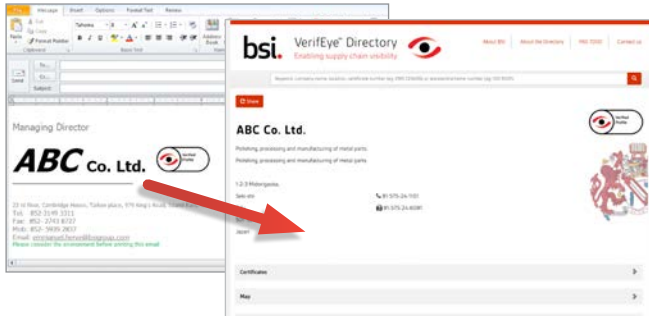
File Message Insert Options Format Text Review

Paste Cut Copy Format Painter

Clipboard

Tahoma

B I U

Basic Text

Address Book

Send

To...

Cc...

Subject:

Managing Director

ABC Co. Ltd.

Verified Profile

22 nd floor, Cambridge House, Taikoo place, 979 King's Road, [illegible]

Tel: 852-3149 3311
Fax: 852- 2743 8727
Mob: 852- 5936 2807
Email: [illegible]
Please consider the environment before printing this email

bsi. VerifEye™ Directory
Enabling supply chain visibility

About BSI About the Directory FAQ TOOO Contact us

Keyword, company name (public), certificate number (eg: FM 123456) or standard number (eg: ISO 9001)

Share

ABC Co. Ltd.

Verified Profile

Polishing, processing and manufacturing of metal parts.

Polishing, processing and manufacturing of metal parts.

1-2-3 Midorigaoka,

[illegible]

Japan

81-575-24-1101

81-575-24-8081

Certificates

Map